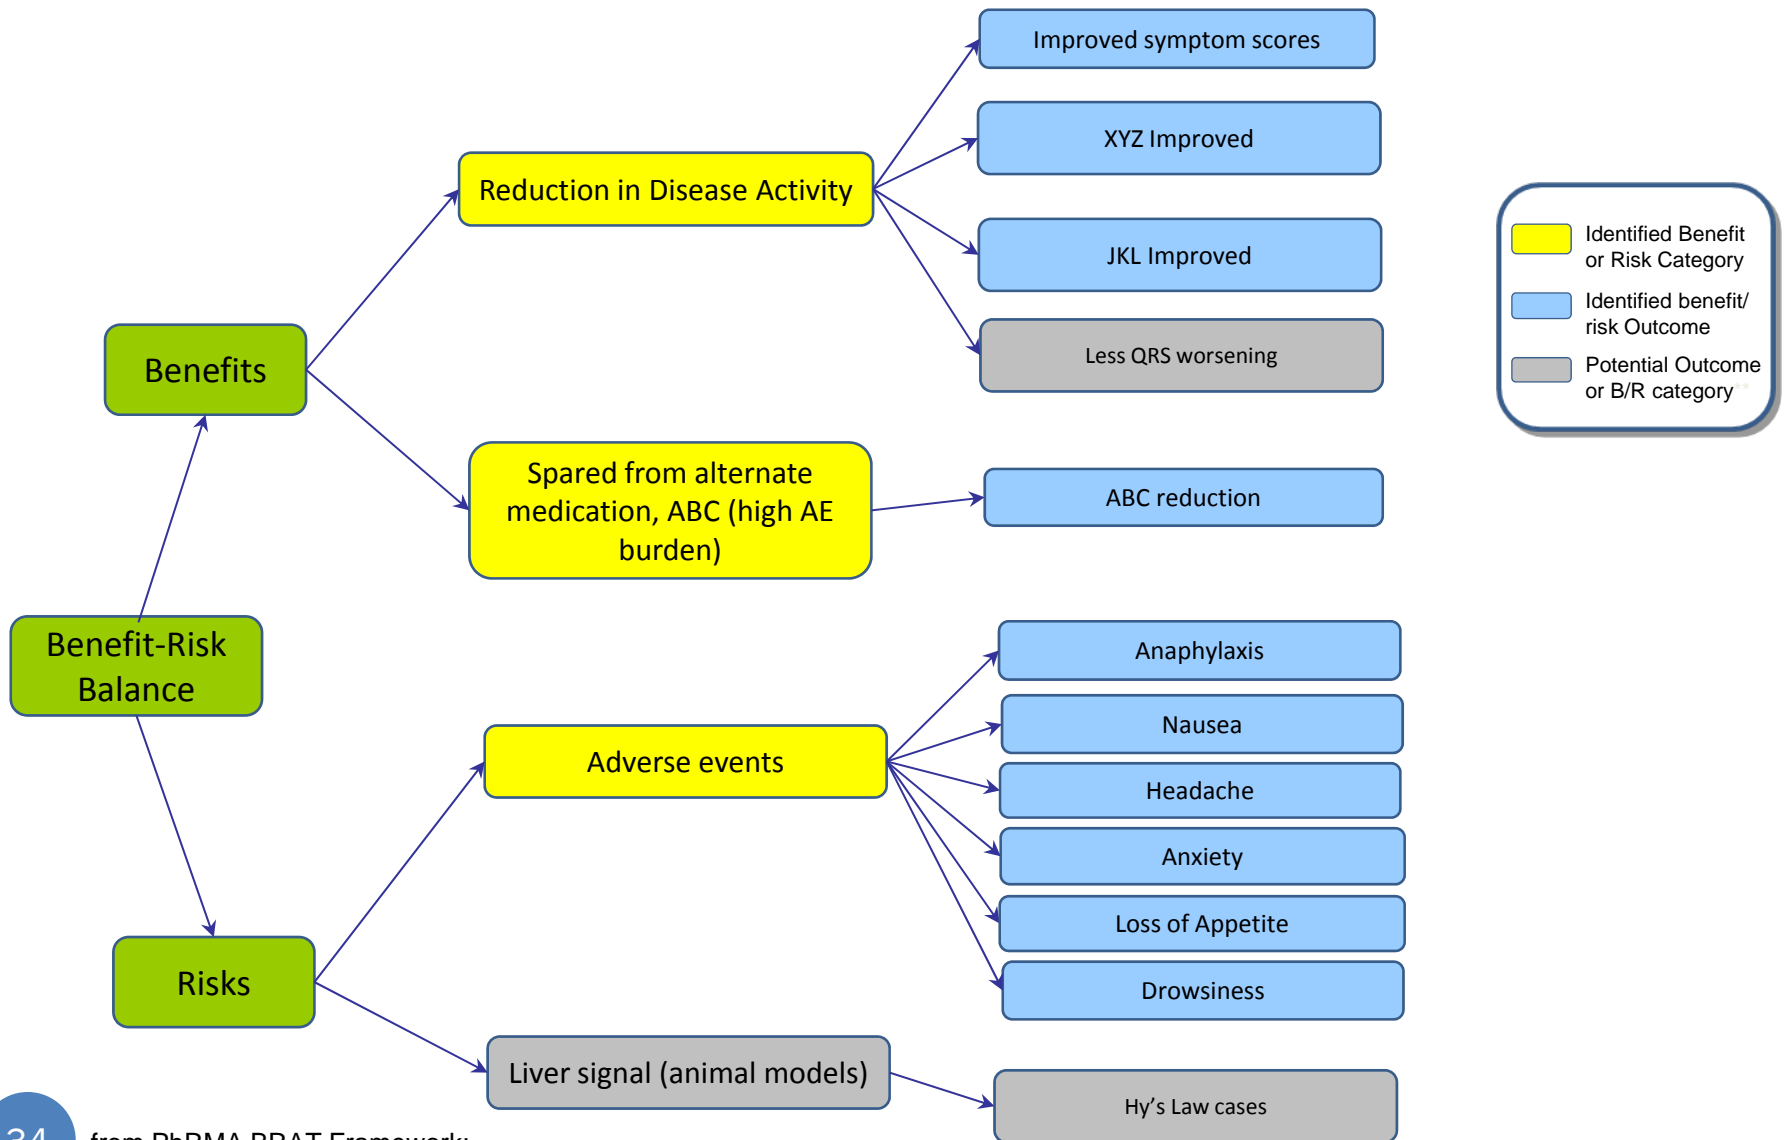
Improved symptom scores

XYZ Improved

Reduction in Disease Activity

JKL Improved

Less QRS worsening

Benefits

Spared from alternate medication, ABC (high AE burden)

ABC reduction

Benefit-Risk Balance

Anaphylaxis

Nausea

Adverse events

Headache

Anxiety

Loss of Appetite

Drowsiness

Risks

Liver signal (animal models)

Hy's Law cases

Identified Benefit or Risk Category

Identified benefit/ risk Outcome

Potential Outcome or B/R category

34

from PhRMA BRAT Framework: